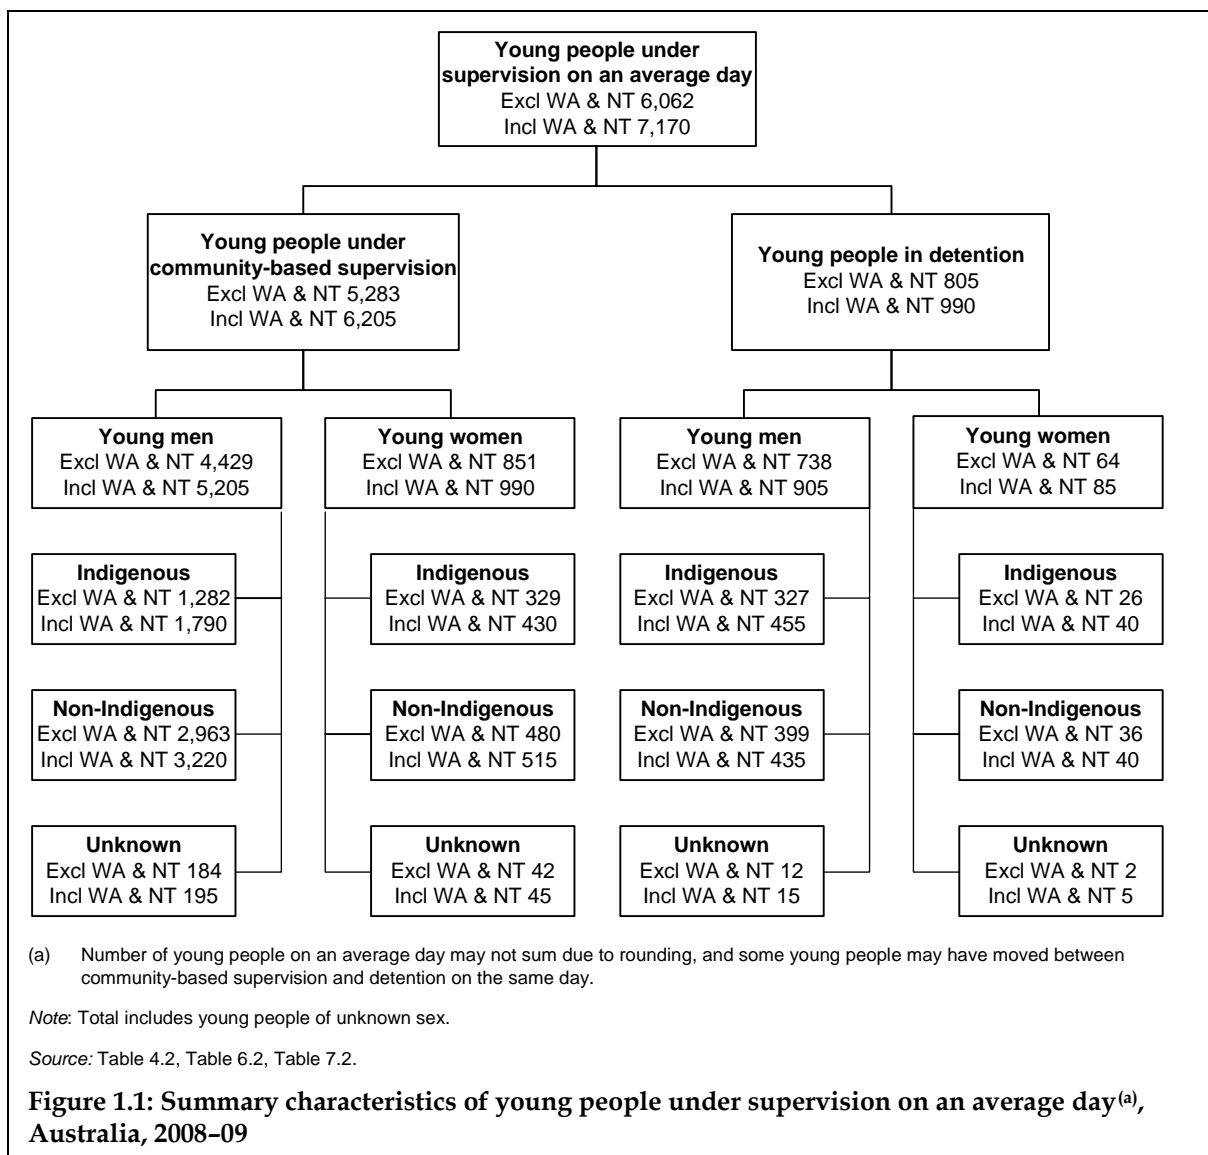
**Young people under supervision on an average day**
Excl WA & NT 6,062
Incl WA & NT 7,170

**Young people under community-based supervision**
Excl WA & NT 5,283
Incl WA & NT 6,205

**Young people in detention**
Excl WA & NT 805
Incl WA & NT 990

**Young men**
Excl WA & NT 4,429
Incl WA & NT 5,205

**Indigenous**
Excl WA & NT 1,282
Incl WA & NT 1,790

**Non-Indigenous**
Excl WA & NT 2,963
Incl WA & NT 3,220

**Unknown**
Excl WA & NT 184
Incl WA & NT 195

**Young women**
Excl WA & NT 851
Incl WA & NT 990

**Indigenous**
Excl WA & NT 329
Incl WA & NT 430

**Non-Indigenous**
Excl WA & NT 480
Incl WA & NT 515

**Unknown**
Excl WA & NT 42
Incl WA & NT 45

**Young men**
Excl WA & NT 738
Incl WA & NT 905

**Indigenous**
Excl WA & NT 327
Incl WA & NT 455

**Non-Indigenous**
Excl WA & NT 399
Incl WA & NT 435

**Unknown**
Excl WA & NT 12
Incl WA & NT 15

**Young women**
Excl WA & NT 64
Incl WA & NT 85

**Indigenous**
Excl WA & NT 26
Incl WA & NT 40

**Non-Indigenous**
Excl WA & NT 36
Incl WA & NT 40

**Unknown**
Excl WA & NT 2
Incl WA & NT 5

(a) Number of young people on an average day may not sum due to rounding, and some young people may have moved between community-based supervision and detention on the same day.

*Note*: Total includes young people of unknown sex.

*Source:* Table 4.2, Table 6.2, Table 7.2.

**Figure 1.1: Summary characteristics of young people under supervision on an average day$^{(a)}$, Australia, 2008–09**